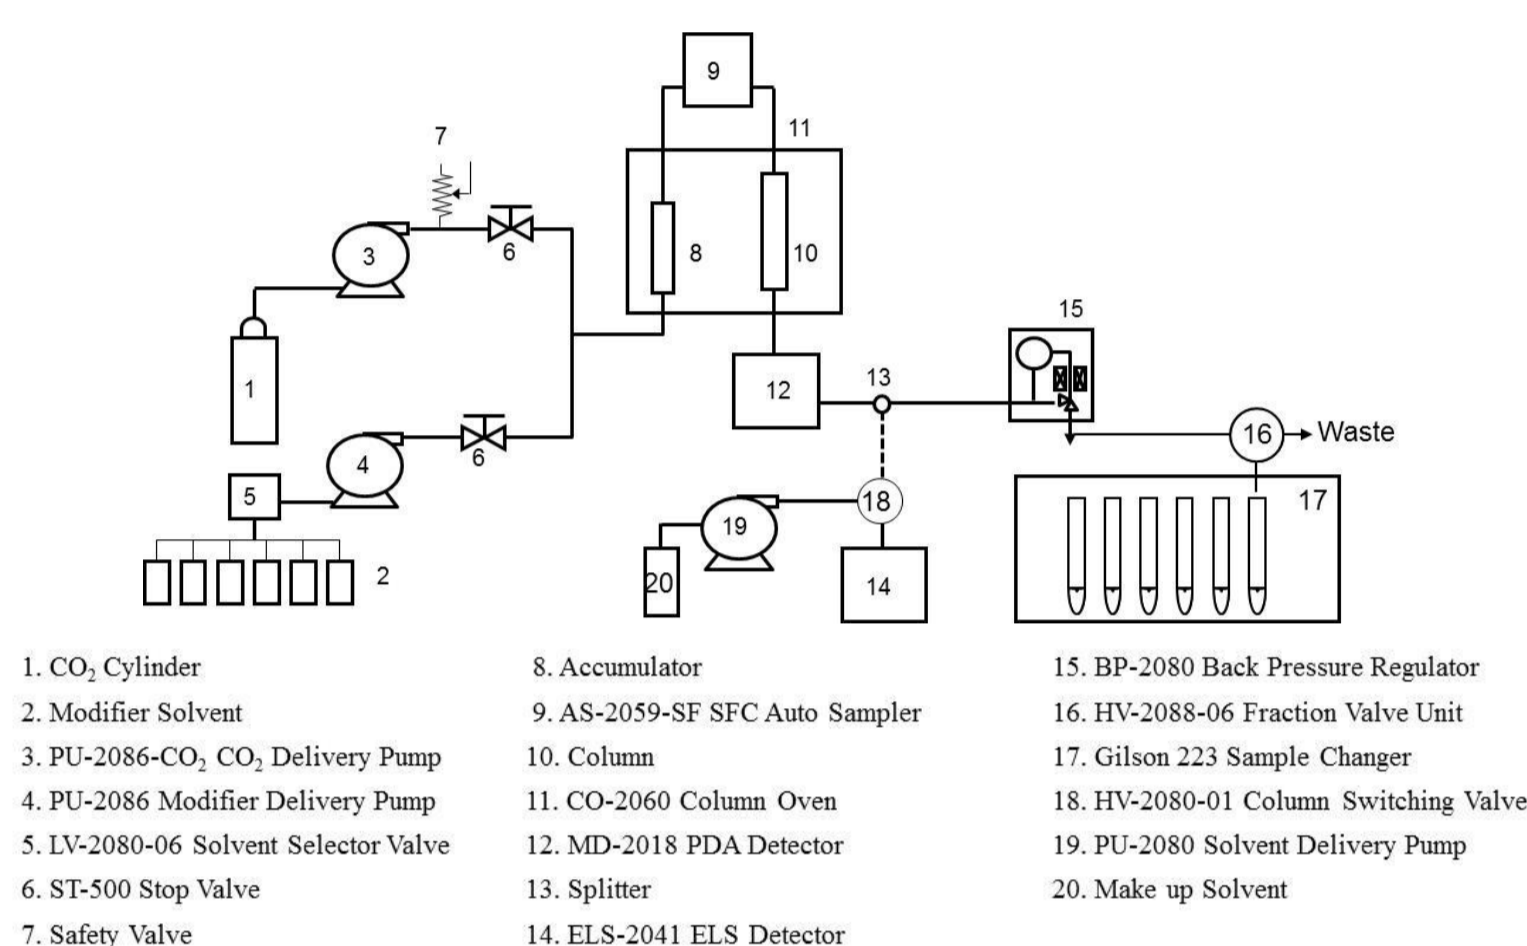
9

11

7

3

6

8

10

15

1

12

13

16 Waste

4

6

5

18

17

19

2

20

14

1. $CO_2$ Cylinder
2. Modifier Solvent
3. PU-2086-$CO_2$ $CO_2$ Delivery Pump
4. PU-2086 Modifier Delivery Pump
5. LV-2080-06 Solvent Selector Valve
6. ST-500 Stop Valve
7. Safety Valve

8. Accumulator
9. AS-2059-SF SFC Auto Sampler
10. Column
11. CO-2060 Column Oven
12. MD-2018 PDA Detector
13. Splitter
14. ELS-2041 ELS Detector

15. BP-2080 Back Pressure Regulator
16. HV-2088-06 Fraction Valve Unit
17. Gilson 223 Sample Changer
18. HV-2080-01 Column Switching Valve
19. PU-2080 Solvent Delivery Pump
20. Make up Solvent